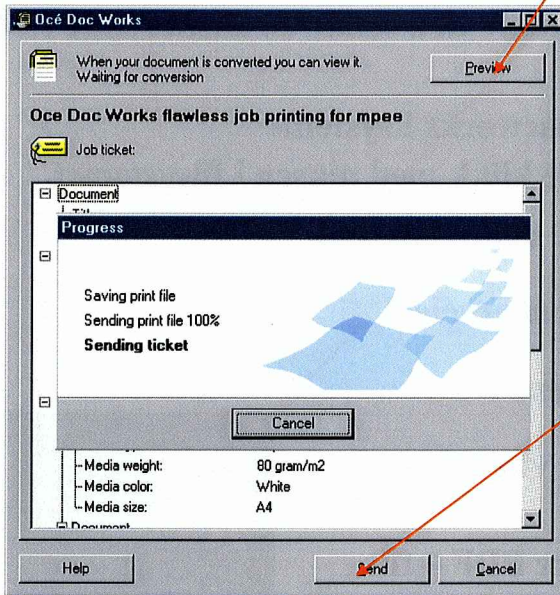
Océ Doc Works

When your document is converted you can view it.
Waiting for conversion

Preview

Oce Doc Works flawless job printing for mpee

Job ticket:

Document
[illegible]

Progress

Saving print file
Sending print file 100%
Sending ticket

Cancel

Media weight: 80 gram/m2
Media color: White
Media size: A4
Document

Help

Send

Cancel